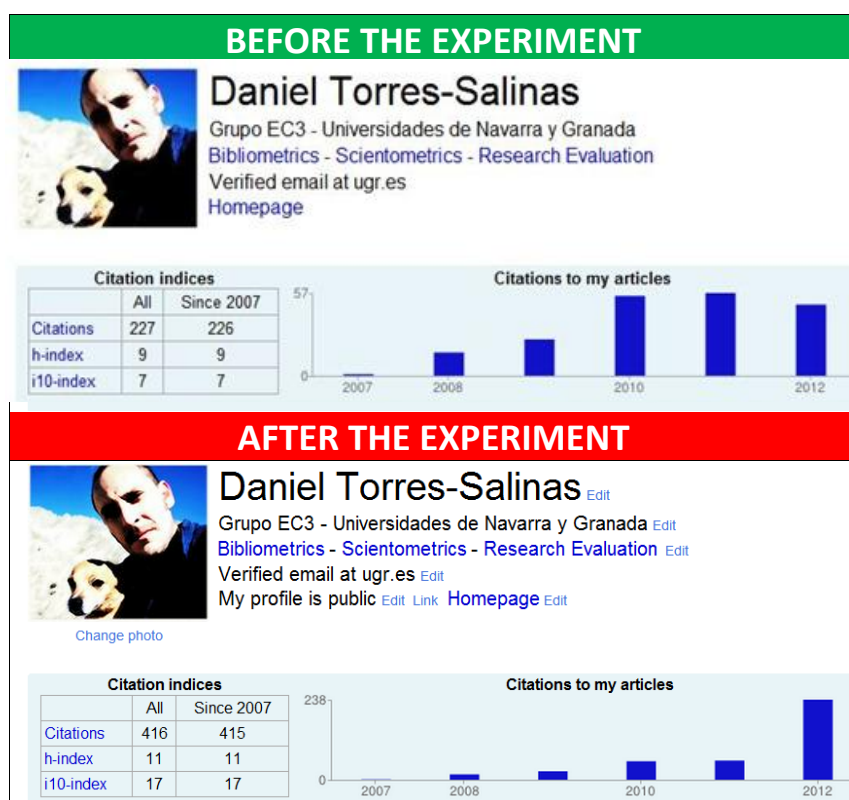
BEFORE THE EXPERIMENT

Daniel Torres-Salinas
Grupo EC3 - Universidades de Navarra y Granada
Bibliometrics - Scientometrics - Research Evaluation
Verified email at ugr.es
Homepage

Citation indices

| | All | Since 2007 |
|---|---|---|
| Citations | 227 | 226 |
| h-index | 9 | 9 |
| i10-index | 7 | 7 |

Citations to my articles
57
0
2007 2008 2010 2012

AFTER THE EXPERIMENT

Daniel Torres-Salinas Edit
Grupo EC3 - Universidades de Navarra y Granada Edit
Bibliometrics - Scientometrics - Research Evaluation Edit
Verified email at ugr.es Edit
My profile is public Edit Link Homepage Edit
Change photo

Citation indices

| | All | Since 2007 |
|---|---|---|
| Citations | 416 | 415 |
| h-index | 11 | 11 |
| i10-index | 17 | 17 |

Citations to my articles
238
0
2007 2008 2010 2012